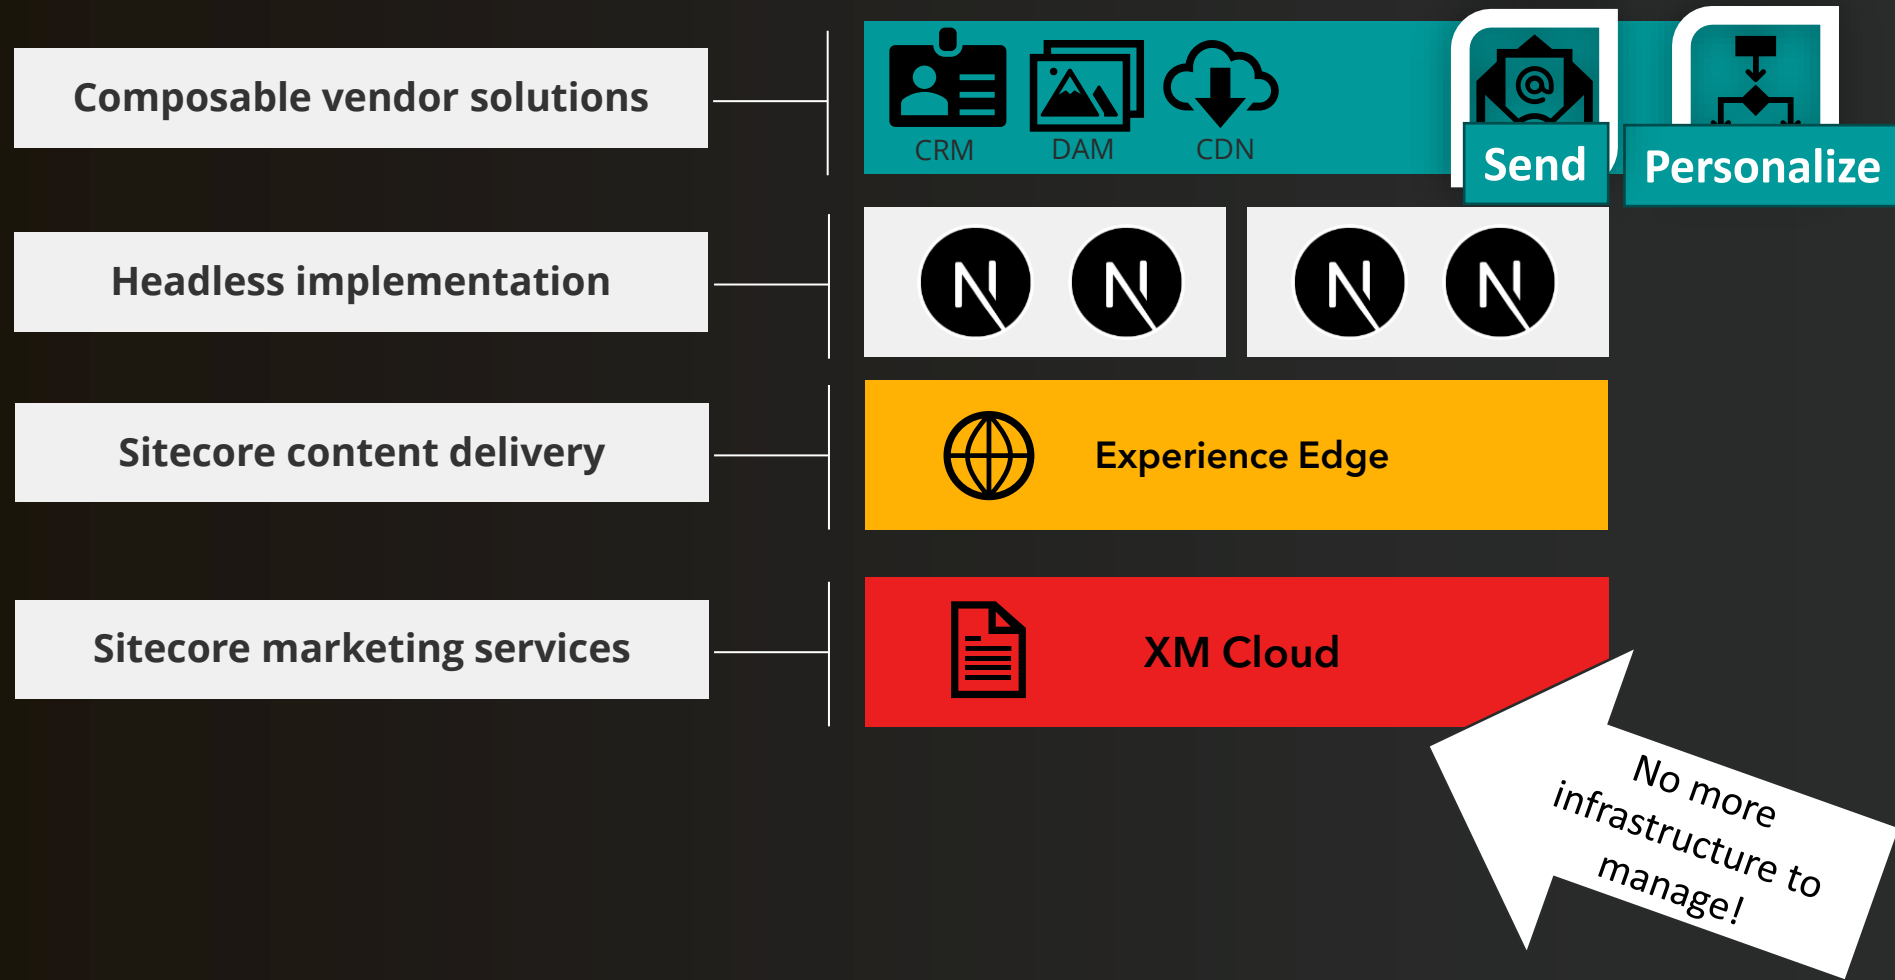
Composable vendor solutions

CRM DAM CDN Send Personalize

Headless implementation

Sitecore content delivery

Experience Edge

Sitecore marketing services

XM Cloud

No more infrastructure to manage!